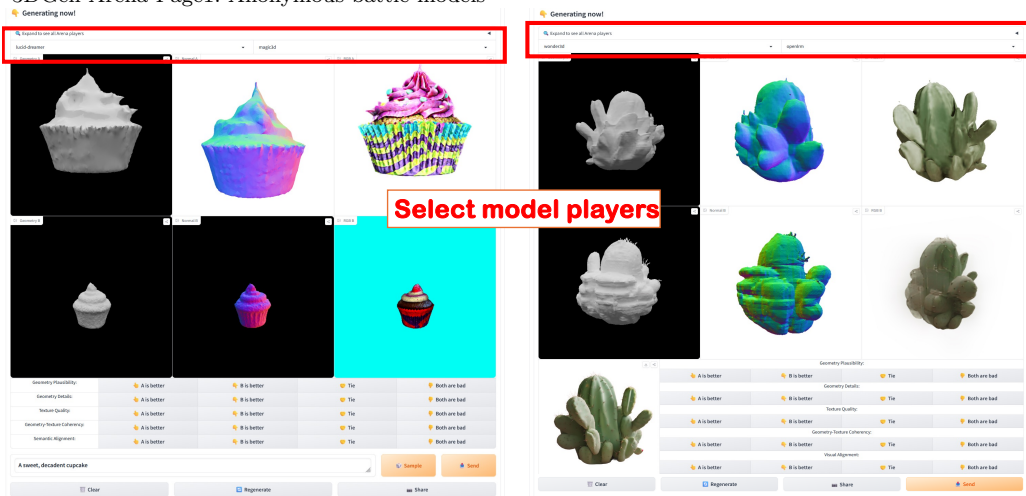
3DGen-Arena Pages: Anonymous battle models

Generating now!

Expand to see all Arena players

lucid-dreamer

magic3d

Geometry A

Normal A

RGB A

Geometry B

Normal B

RGB B

Geometry Plausibility: A is better B is better Tie Both are bad

Geometry Details: A is better B is better Tie Both are bad

Texture Quality: A is better B is better Tie Both are bad

Geometry-Texture Coherency: A is better B is better Tie Both are bad

Semantic Alignment: A is better B is better Tie Both are bad

A sweet, decadent cupcake

Sample

Send

Clear

Regenerate

Share

Generating now!

Expand to see all Arena players

wonder3d

openlrm

Select model players

Normal B

RGB B

Geometry Plausibility:

A is better B is better Tie Both are bad

Geometry Details:

A is better B is better Tie Both are bad

Texture Quality:

A is better B is better Tie Both are bad

Geometry-Texture Coherency:

A is better B is better Tie Both are bad

Visual Alignment:

A is better B is better Tie Both are bad

Clear

Regenerate

Share

Send